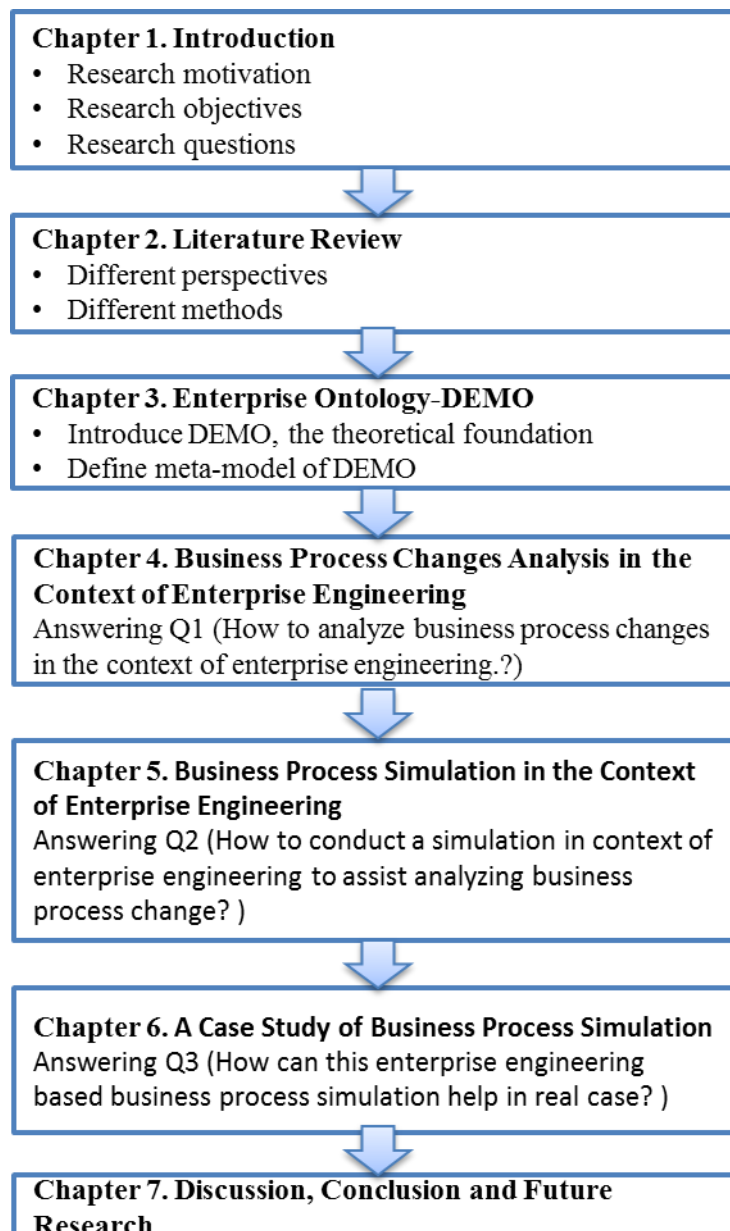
Chapter 1. Introduction
• Research motivation
• Research objectives
• Research questions

Chapter 2. Literature Review
• Different perspectives
• Different methods

Chapter 3. Enterprise Ontology-DEMO
• Introduce DEMO, the theoretical foundation
• Define meta-model of DEMO

Chapter 4. Business Process Changes Analysis in the Context of Enterprise Engineering
Answering Q1 (How to analyze business process changes in the context of enterprise engineering.?)

Chapter 5. Business Process Simulation in the Context of Enterprise Engineering
Answering Q2 (How to conduct a simulation in context of enterprise engineering to assist analyzing business process change? )

Chapter 6. A Case Study of Business Process Simulation
Answering Q3 (How can this enterprise engineering based business process simulation help in real case? )

Chapter 7. Discussion, Conclusion and Future Research